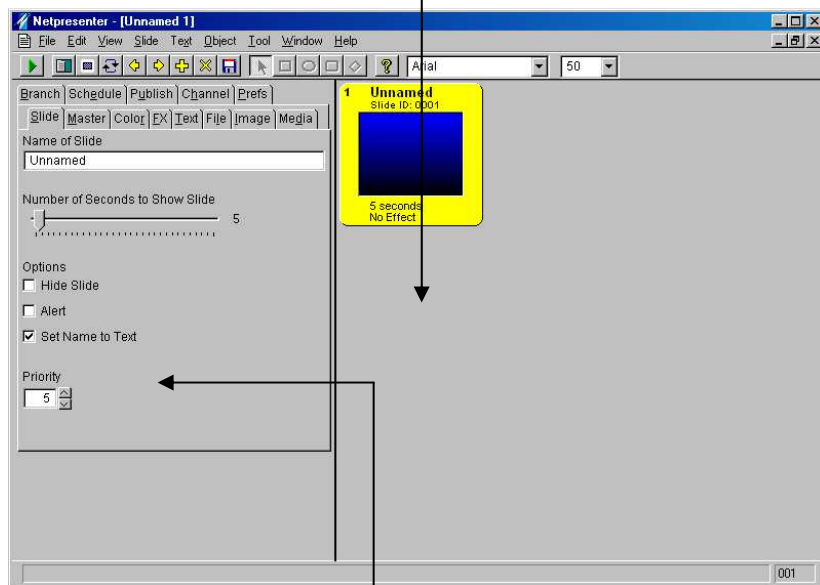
Netpresenter - [Unnamed 1]
File Edit View Slide Text Object Tool Window Help
Arial
50
Branch Schedule Publish Channel Prefs
Slide Master Color FX Text File Image Media
Name of Slide
Unnamed
Number of Seconds to Show Slide
5
Options
Hide Slide
Alert
Set Name to Text
Priority
5
1 Unnamed
Slide ID: 0001
5 seconds
No Effect
001